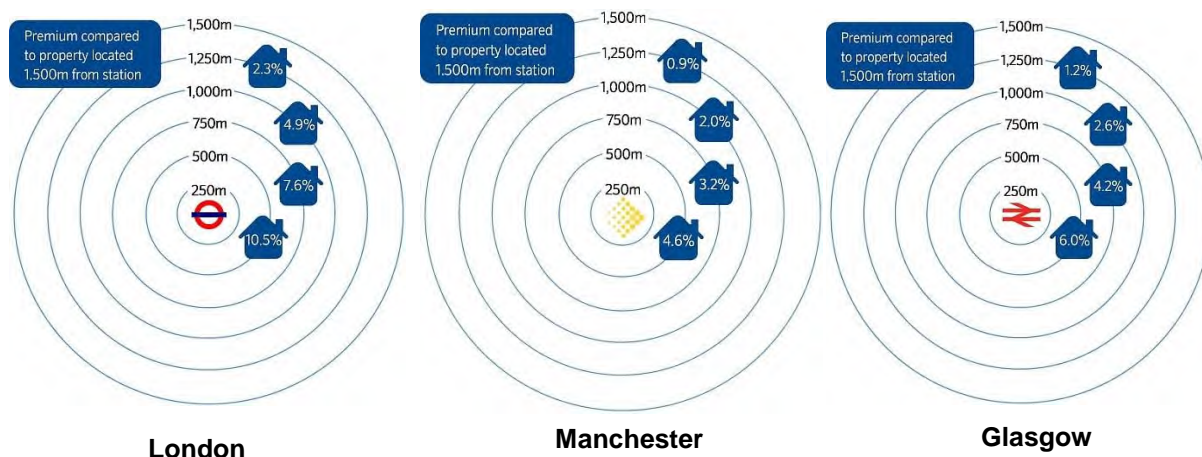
Premium compared to property located 1,500m from station

1,500m
1,250m
1,000m
750m
500m
250m

2.3%
4.9%
7.6%
10.5%

London

Premium compared to property located 1,500m from station

1,500m
1,250m
1,000m
750m
500m
250m

0.9%
2.0%
3.2%
4.6%

Manchester

Premium compared to property located 1,500m from station

1,500m
1,250m
1,000m
750m
500m
250m

1.2%
2.6%
4.2%
6.0%

Glasgow